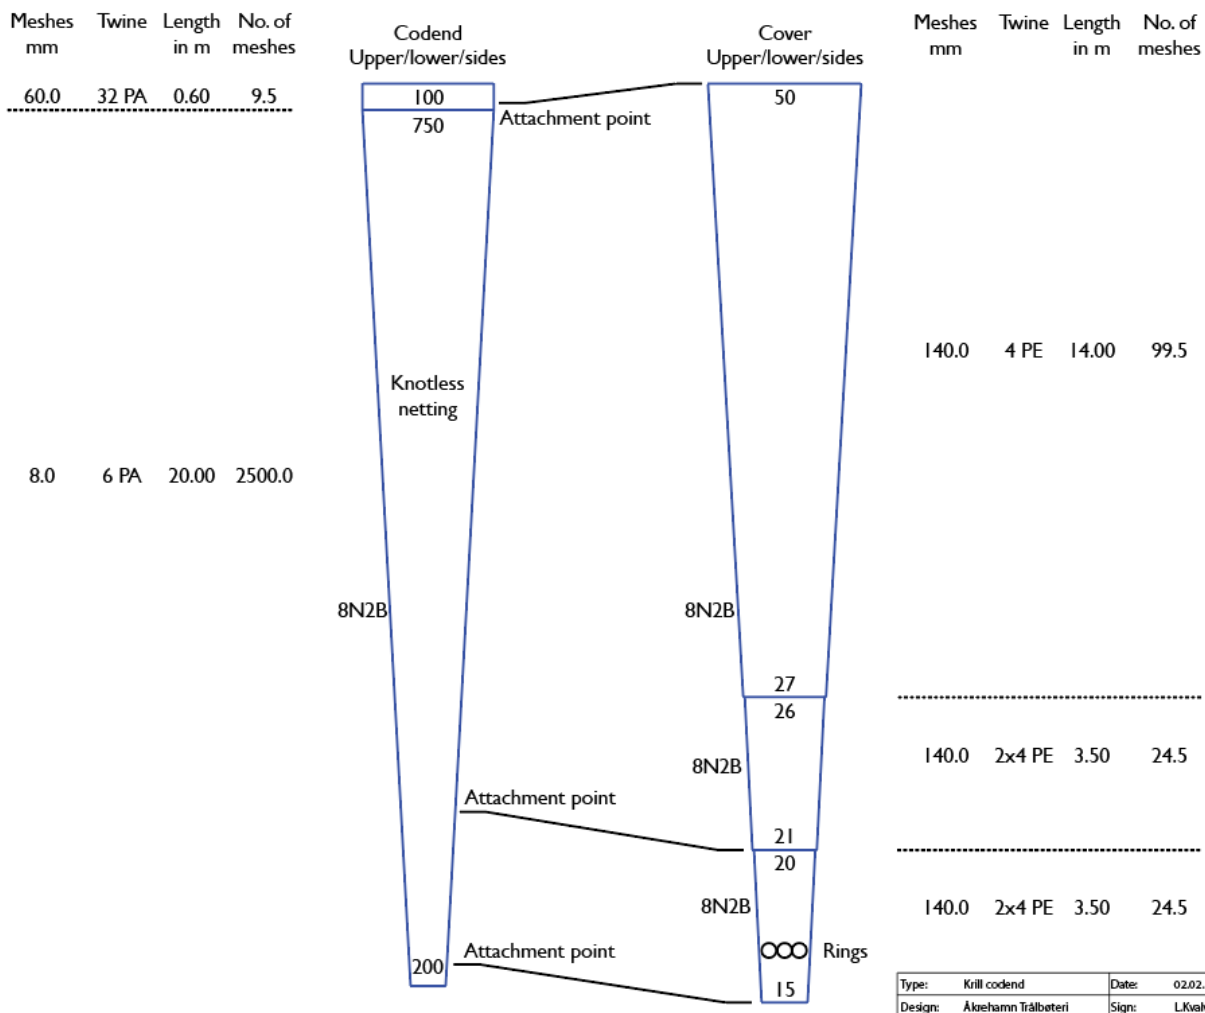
| Meshes mm | Twine | Length in m | No. of meshes |
|---|---|---|---|
| 60.0 | 32 PA | 0.60 | 9.5 |
| 8.0 | 6 PA | 20.00 | 2500.0 |

Codend
Upper/lower/sides

100
750
Attachment point

Knotless netting

8N2B

Attachment point

200
Attachment point

Cover
Upper/lower/sides

50

8N2B

27
26

8N2B

21
20

8N2B

Rings

15

| Meshes mm | Twine | Length in m | No. of meshes |
|---|---|---|---|
| 140.0 | 4 PE | 14.00 | 99.5 |
| 140.0 | 2x4 PE | 3.50 | 24.5 |
| 140.0 | 2x4 PE | 3.50 | 24.5 |

| Type: | Krill codend | Date: | 02.02.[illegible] |
|---|---|---|---|
| Design: | Åkrehamn Trålbøteri | Sign: | L.Kva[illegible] |